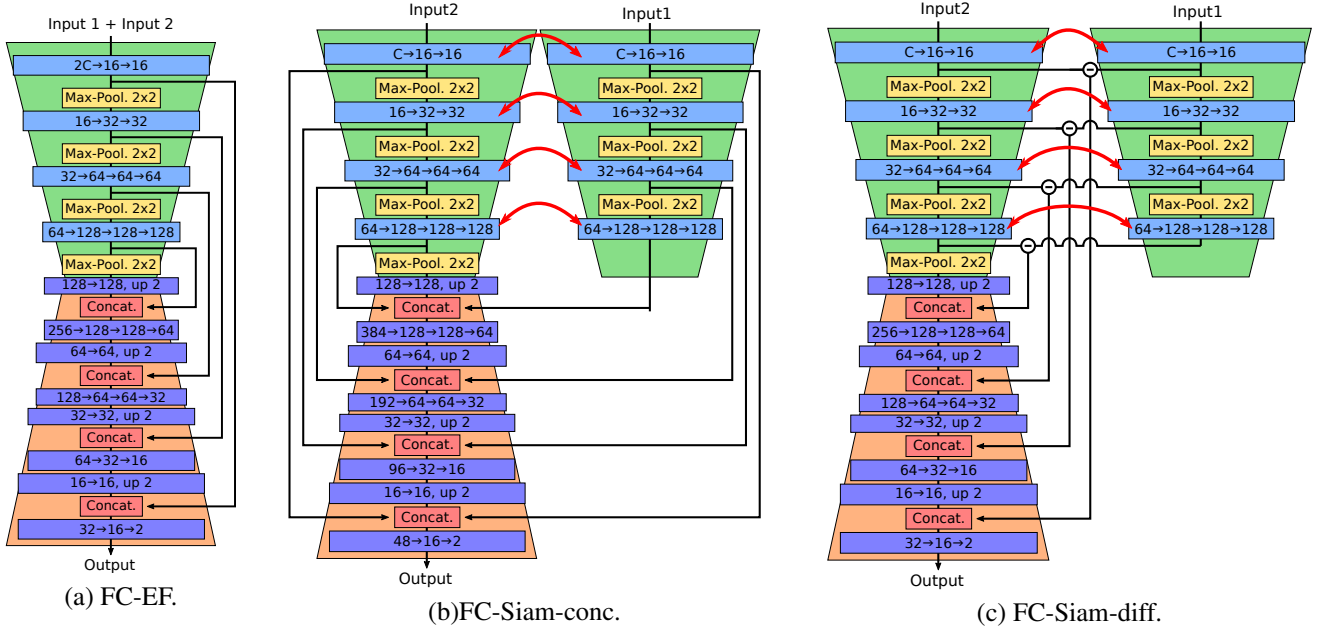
Input 1 + Input 2

2C→16→16

Max-Pool. 2x2

16→32→32

Max-Pool. 2x2

32→64→64→64

Max-Pool. 2x2

64→128→128→128

Max-Pool. 2x2

128→128, up 2

Concat.

256→128→128→64

64→64, up 2

Concat.

128→64→64→32

32→32, up 2

Concat.

64→32→16

16→16, up 2

Concat.

32→16→2

Output

(a) FC-EF.

Input2

Input1

C→16→16

C→16→16

Max-Pool. 2x2

Max-Pool. 2x2

16→32→32

16→32→32

Max-Pool. 2x2

Max-Pool. 2x2

32→64→64→64

32→64→64→64

Max-Pool. 2x2

Max-Pool. 2x2

64→128→128→128

64→128→128→128

Max-Pool. 2x2

128→128, up 2

Concat.

384→128→128→64

64→64, up 2

Concat.

192→64→64→32

32→32, up 2

Concat.

96→32→16

16→16, up 2

Concat.

48→16→2

Output

(b)FC-Siam-conc.

Input2

Input1

C→16→16

C→16→16

Max-Pool. 2x2

Max-Pool. 2x2

16→32→32

16→32→32

Max-Pool. 2x2

Max-Pool. 2x2

32→64→64→64

32→64→64→64

Max-Pool. 2x2

Max-Pool. 2x2

64→128→128→128

64→128→128→128

Max-Pool. 2x2

128→128, up 2

Concat.

256→128→128→64

64→64, up 2

Concat.

128→64→64→32

32→32, up 2

Concat.

64→32→16

16→16, up 2

Concat.

32→16→2

Output

(c) FC-Siam-diff.